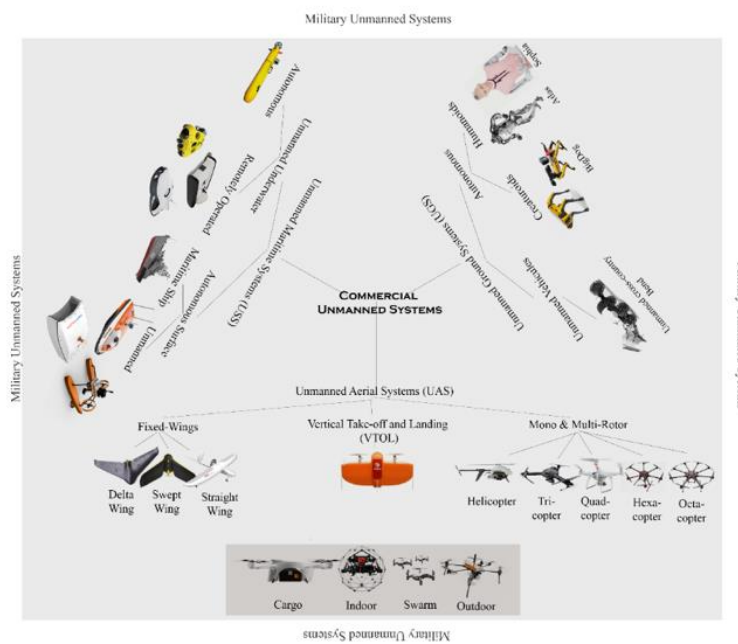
Military Unmanned Systems

Autonomous

Unmanned Underwater

Remotely Operated

Unmanned Maritime Systems (UMS)

Maritime Ship

Autonomous Surface

Unmanned

Sophia

Atlas

Humanoids

BigDog

Creatuoids

Autonomous

Unmanned Ground Systems (UGS)

Unmanned Vehicles

Unmanned cross-country load

COMMERCIAL UNMANNED SYSTEMS

Military Unmanned Systems

Unmanned Aerial Systems (UAS)

Fixed-Wings

Vertical Take-off and Landing (VTOL)

Mono & Multi-Rotor

Delta Wing

Swept Wing

Straight Wing

Helicopter

Tri-copter

Quad-copter

Hexa-copter

Octa-copter

Cargo

Indoor

Swarm

Outdoor

Military Unmanned Systems

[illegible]